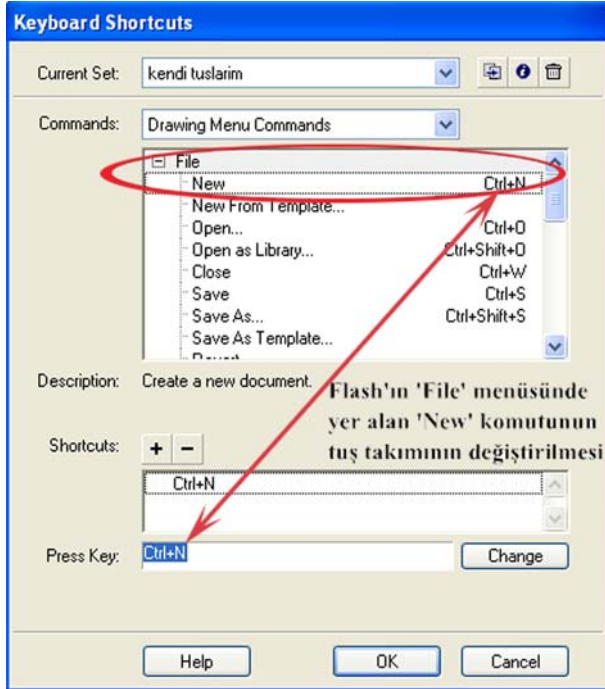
Keyboard Shortcuts

Current Set: kendi tuslarim

Commands: Drawing Menu Commands

File
New Ctrl+N
New From Template...
Open... Ctrl+O
Open as Library... Ctrl+Shift+O
Close Ctrl+W
Save Ctrl+S
Save As... Ctrl+Shift+S
Save As Template...
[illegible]

Description: Create a new document.

Flash'ın 'File' menüsünde yer alan 'New' komutunun tuş takımının değiştirilmesi

Shortcuts: + −

Ctrl+N

Press Key: Ctrl+N

Change

Help OK Cancel